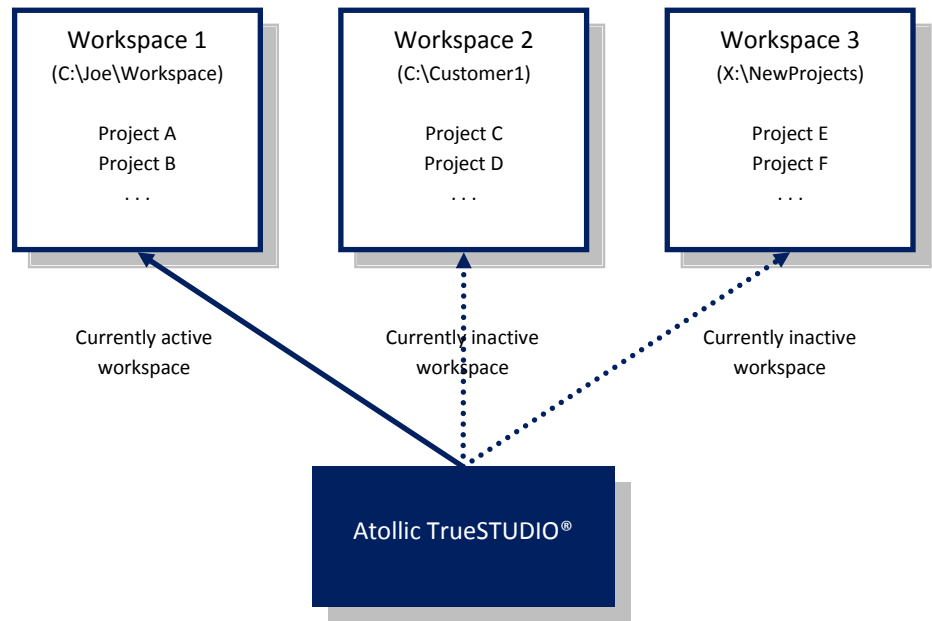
Workspace 1
(C:\Joe\Workspace)

Project A
Project B
. . .

Workspace 2
(C:\Customer1)

Project C
Project D
. . .

Workspace 3
(X:\NewProjects)

Project E
Project F
. . .

Currently active workspace

Currently inactive workspace

Currently inactive workspace

Atollic TrueSTUDIO®